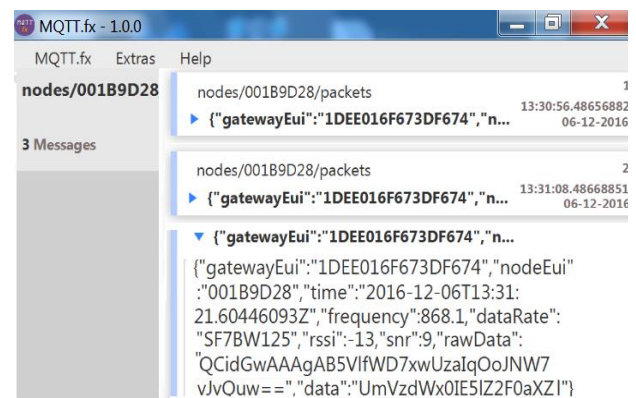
MQTT.fx - 1.0.0

MQTT.fx Extras Help

nodes/001B9D28

3 Messages

nodes/001B9D28/packets
1
13:30:56.48656882
06-12-2016
{"gatewayEui":"1DEE016F673DF674","n...

nodes/001B9D28/packets
2
13:31:08.48668851
06-12-2016
{"gatewayEui":"1DEE016F673DF674","n...

{"gatewayEui":"1DEE016F673DF674","n...

{"gatewayEui":"1DEE016F673DF674","nodeEui":"001B9D28","time":"2016-12-06T13:31:21.60446093Z","frequency":868.1,"dataRate":"SF7BW125","rssi":-13,"snr":9,"rawData":"QCidGwAAAgAB5VlfWD7xwUzaIqOoJNW7vJvQuw==","data":"UmVzdWx0IE5lZ2F0aXZl"}